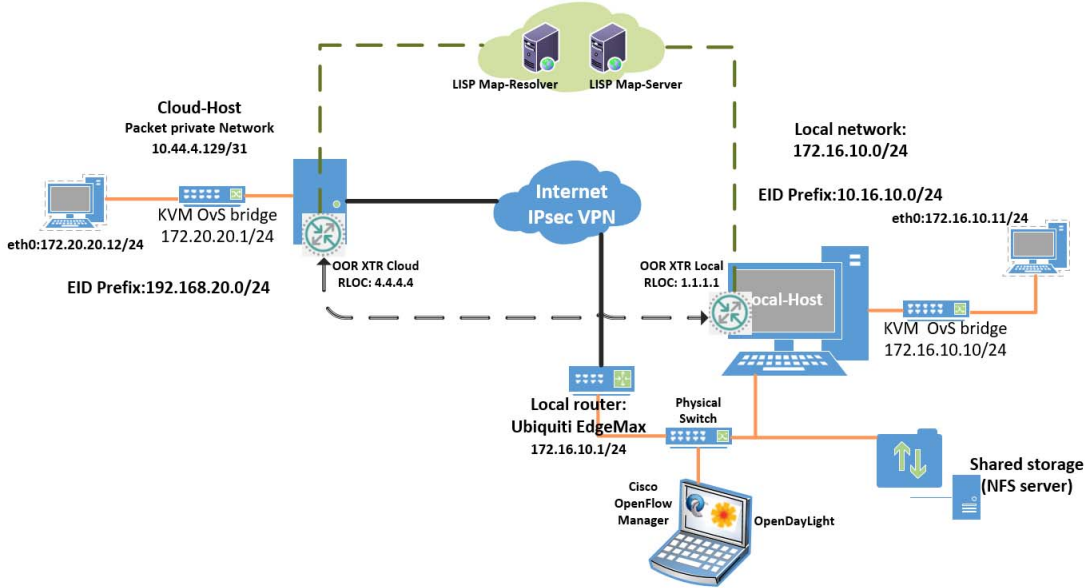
LISP Map-Resolver
LISP Map-Server

Cloud-Host
Packet private Network
10.44.4.129/31

Local network:
172.16.10.0/24

Internet
IPsec VPN

EID Prefix:10.16.10.0/24
eth0:172.16.10.11/24

KVM OvS bridge
172.20.20.1/24
eth0:172.20.20.12/24

OOR XTR Cloud
RLOC: 4.4.4.4

EID Prefix:192.168.20.0/24

OOR XTR Local
RLOC: 1.1.1.1

Local-Host

KVM OvS bridge
172.16.10.10/24

Local router:
Ubiquiti EdgeMax
172.16.10.1/24

Physical
Switch

Shared storage
(NFS server)

Cisco
OpenFlow
Manager

OpenDayLight